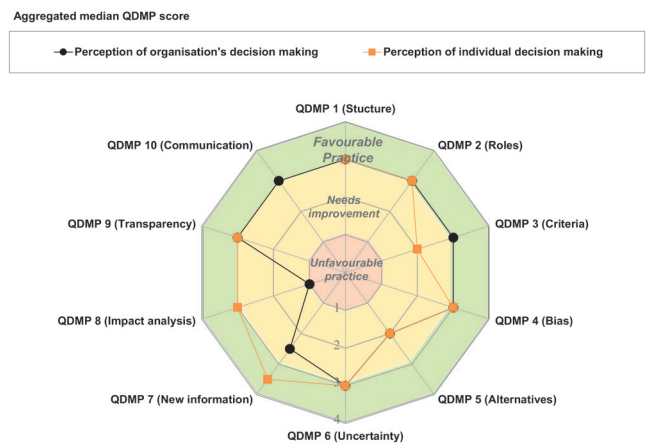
Aggregated median QDMP score

Perception of organisation's decision making

Perception of individual decision making

QDMP 1 (Stucture)

QDMP 2 (Roles)

QDMP 3 (Criteria)

QDMP 4 (Bias)

QDMP 5 (Alternatives)

QDMP 6 (Uncertainty)

QDMP 7 (New information)

QDMP 8 (Impact analysis)

QDMP 9 (Transparency)

QDMP 10 (Communication)

Favourable Practice

Needs improvement

Unfavourable practice

1

2

3

4